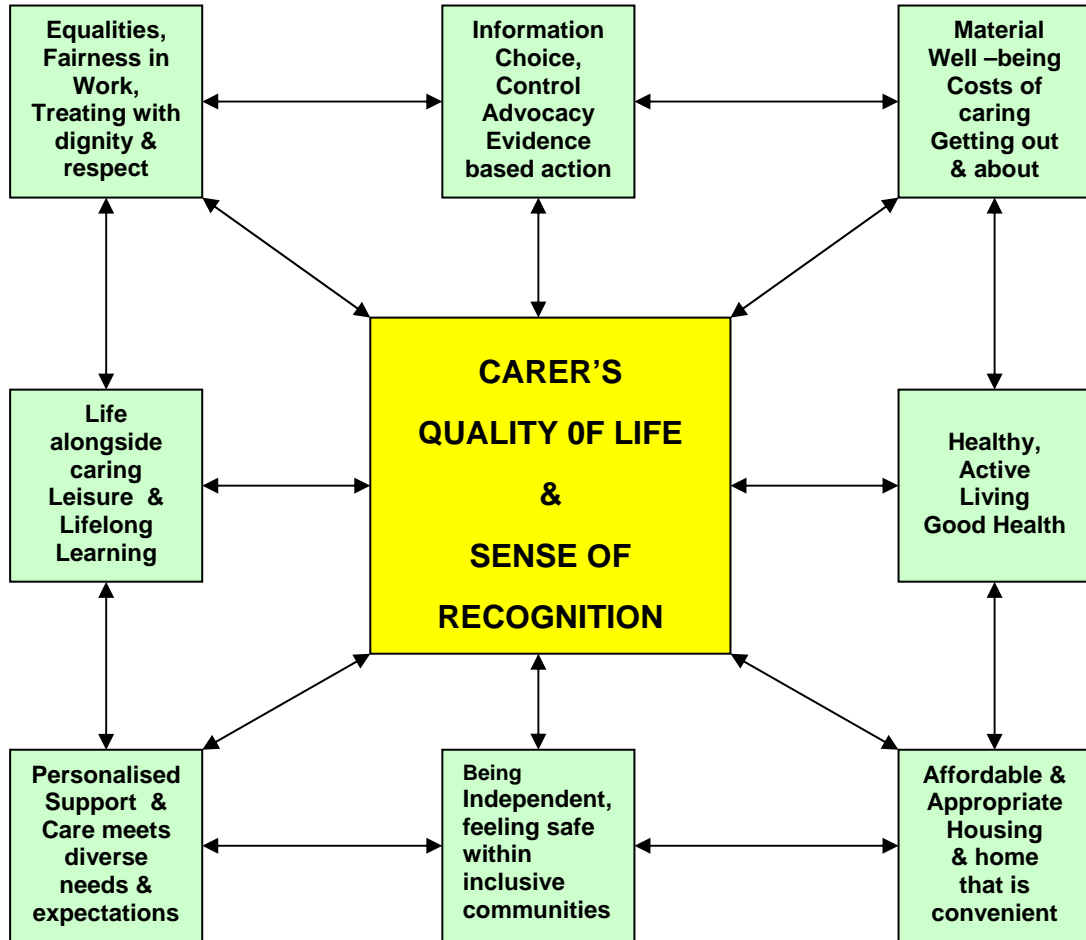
Equalities, Fairness in Work, Treating with dignity & respect

Information Choice, Control Advocacy Evidence based action

Material Well –being Costs of caring Getting out & about

Life alongside caring Leisure & Lifelong Learning

CARER'S

QUALITY 0F LIFE

&

SENSE OF

RECOGNITION

Healthy, Active Living Good Health

Personalised Support & Care meets diverse needs & expectations

Being Independent, feeling safe within inclusive communities

Affordable & Appropriate Housing & home that is convenient